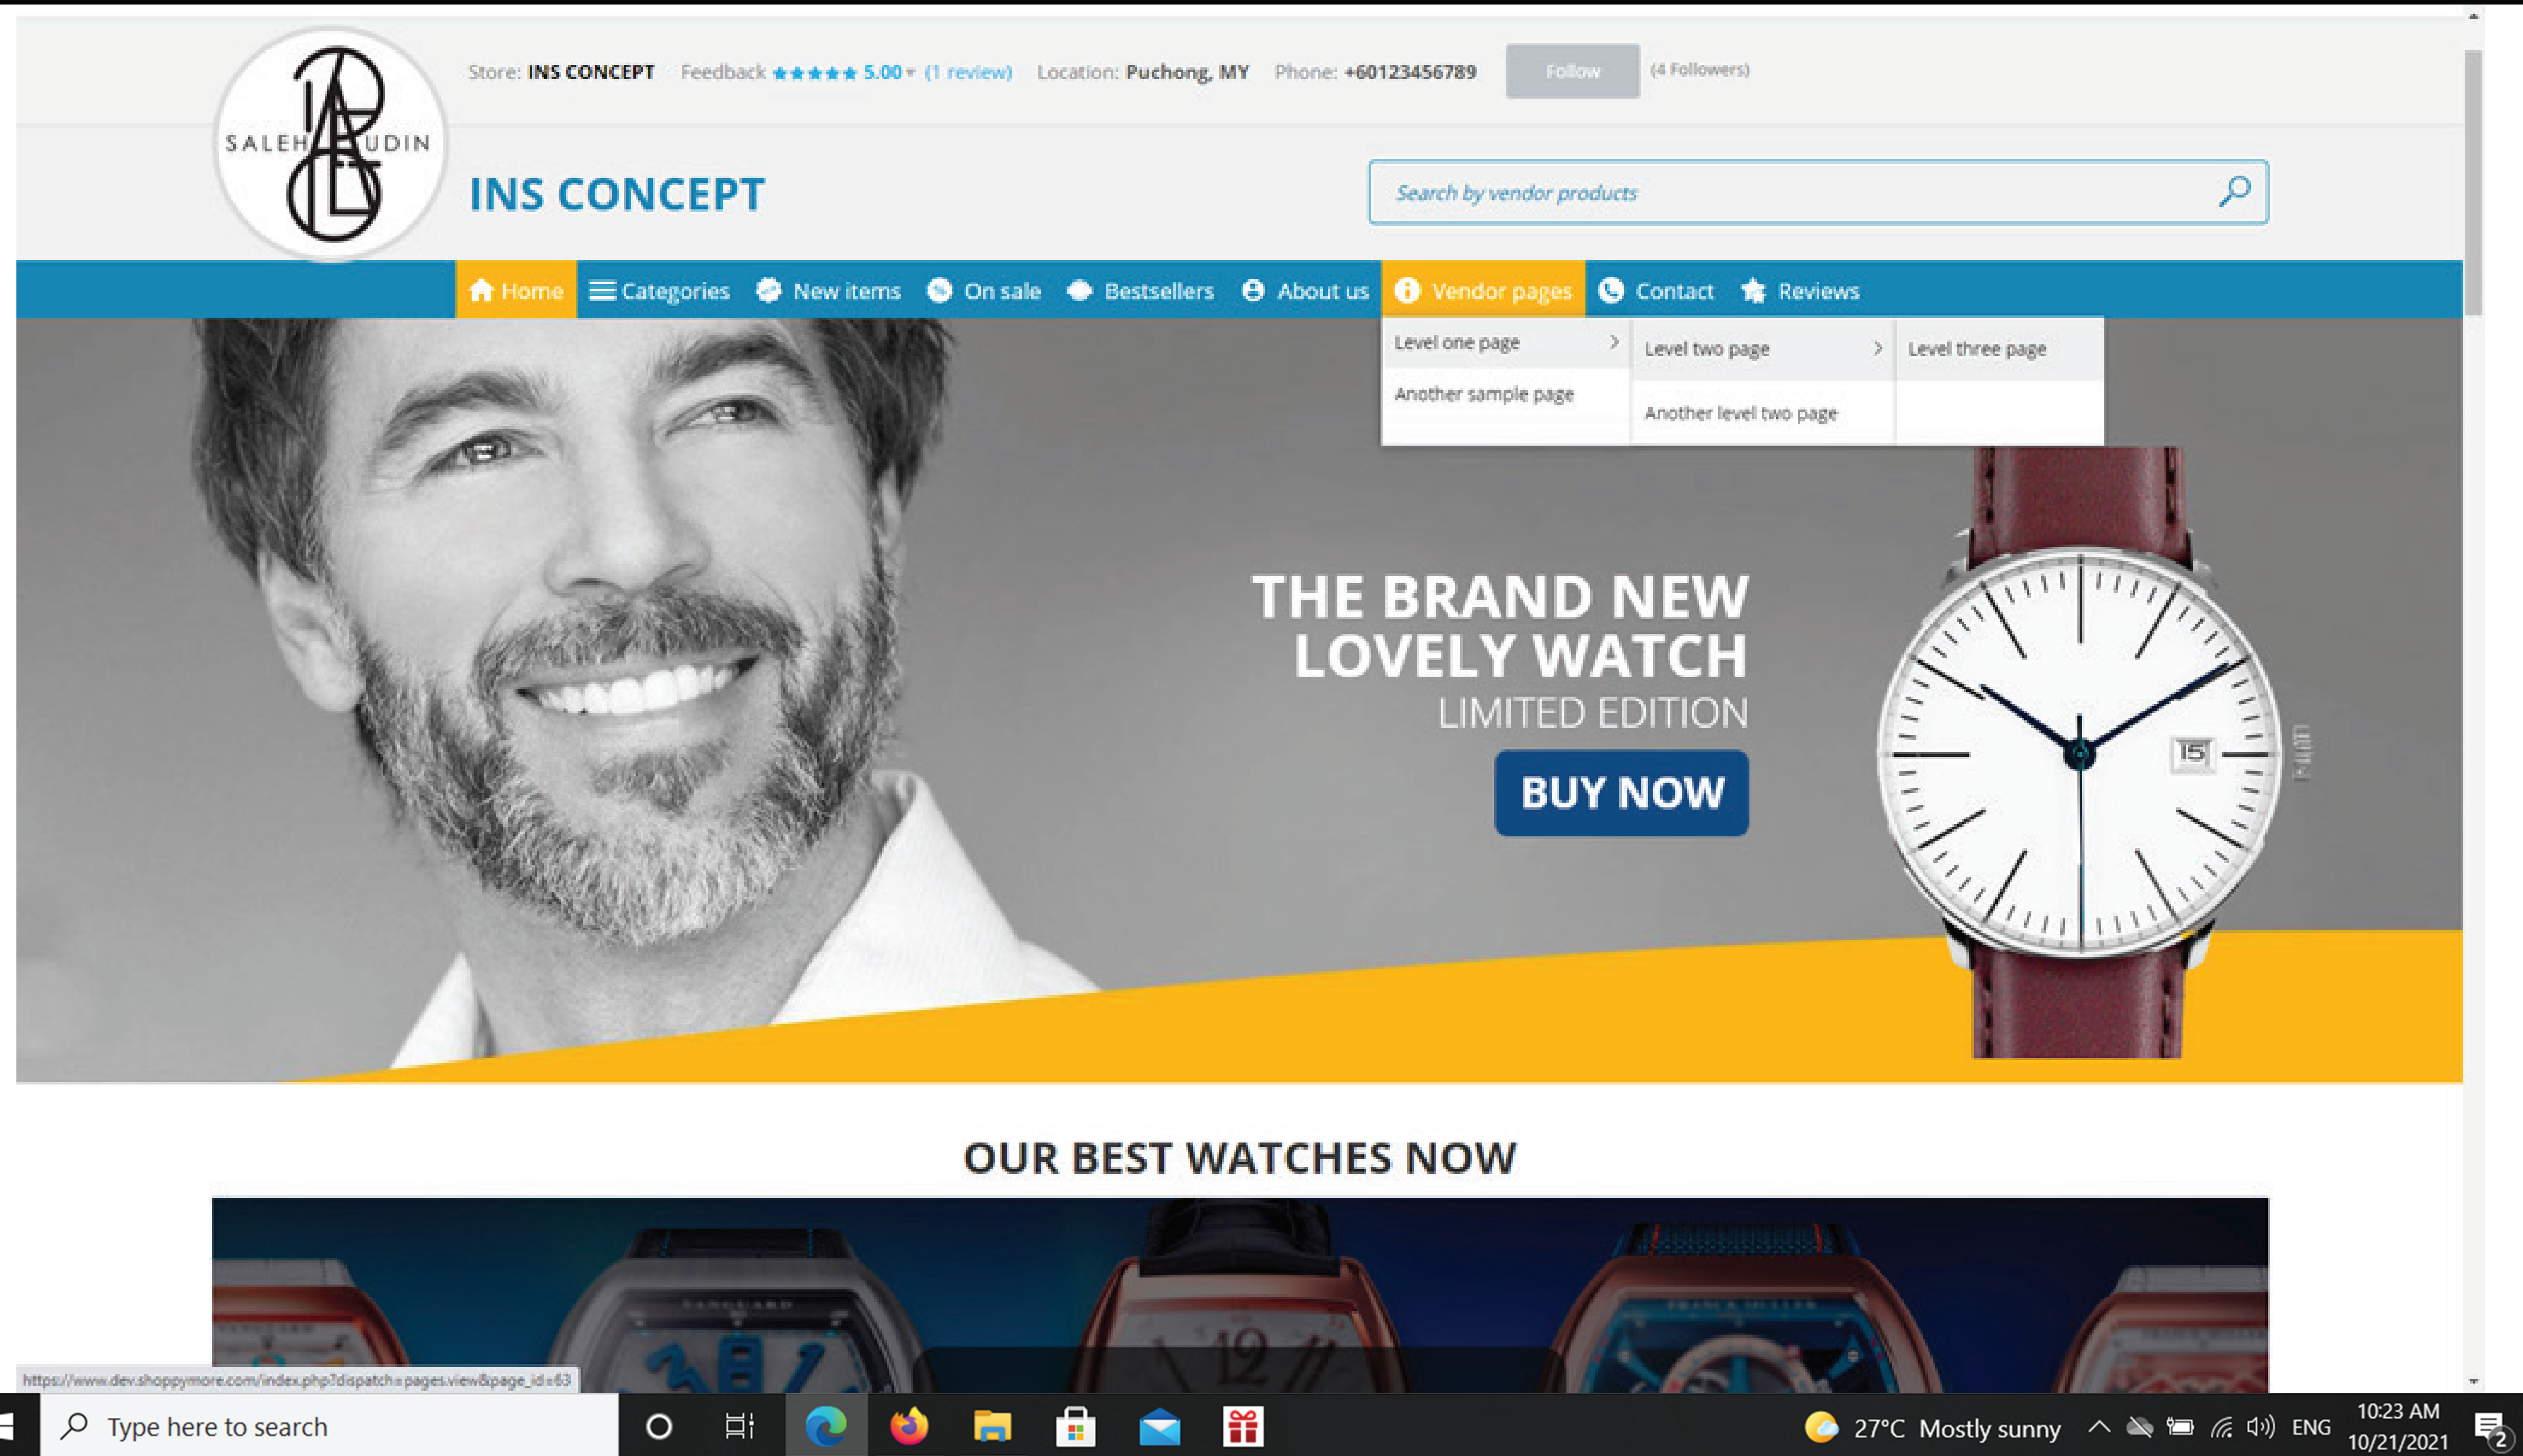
SALEH UDIN

Store: INS CONCEPT Feedback ★★★★★ 5.00 (1 review) Location: Puchong, MY Phone: +60123456789 Follow (4 Followers)

INS CONCEPT

Search by vendor products

Home Categories New items On sale Bestsellers About us Vendor pages Contact Reviews

Level one page
Another sample page
Level two page
Another level two page
Level three page

THE BRAND NEW LOVELY WATCH
LIMITED EDITION
BUY NOW

15

OUR BEST WATCHES NOW

https://www.dev.shoppymore.com/index.php?dispatch=pages.view&page_id=63

Type here to search

27°C Mostly sunny ENG 10:23 AM 10/21/2021 2